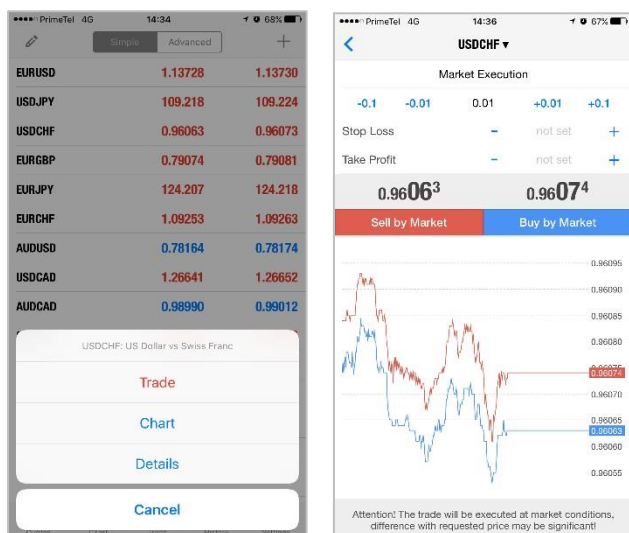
●●●●● PrimeTel 4G 14:34 68%

Simple Advanced

| | | |
|---|---|---|
| EURUSD | 1.13728 | 1.13730 |
| USDJPY | 109.218 | 109.224 |
| USDCHF | 0.96063 | 0.96073 |
| EURGBP | 0.79074 | 0.79081 |
| EURJPY | 124.207 | 124.218 |
| EURCHF | 1.09253 | 1.09263 |
| AUDUSD | 0.78164 | 0.78174 |
| USDCAD | 1.26641 | 1.26652 |
| AUDCAD | 0.98990 | 0.99012 |

USDCHF: US Dollar vs Swiss Franc

Trade

Chart

Details

Cancel

●●●●● PrimeTel 4G 14:36 67%

USDCHF ▾

Market Execution

-0.1 -0.01 0.01 +0.01 +0.1

Stop Loss − not set +

Take Profit − not set +

0.96063 0.96074

Sell by Market Buy by Market

0.96095
0.96090
0.96085
0.96080
0.96075
0.96074
0.96070
0.96065
0.96063
0.96060
0.96055

Attention! The trade will be executed at market conditions, difference with requested price may be significant!